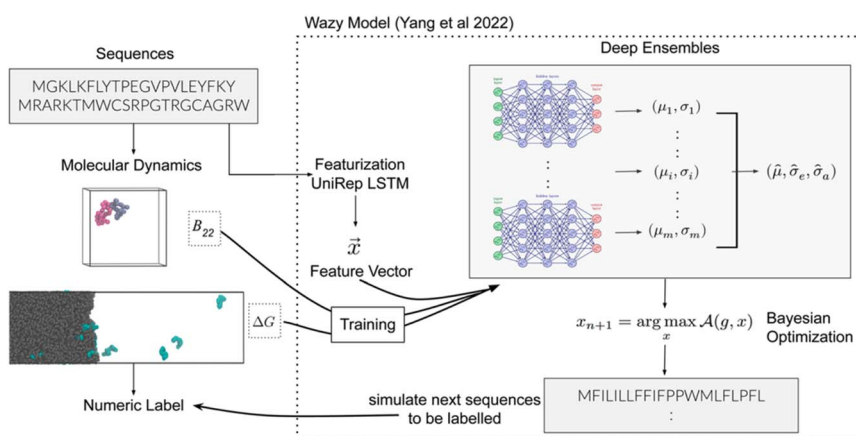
Wazy Model (Yang et al 2022)

Sequences

MGKLKFLYTPEGVPVLEYFKY
MRARKTMWCSRPGTRGCAGRW

Molecular Dynamics

$B_{22}$

$\Delta G$

Numeric Label

Featurization
UniRep LSTM

$\vec{x}$

Feature Vector

Training

Deep Ensembles

Input layer

Hidden layers

Output layer

$\rightarrow (\mu_1, \sigma_1)$

$\rightarrow (\mu_i, \sigma_i)$

$\rightarrow (\mu_m, \sigma_m)$

$\rightarrow (\hat{\mu}, \hat{\sigma}_e, \hat{\sigma}_a)$

$x_{n+1} = \arg\max_x \mathcal{A}(g, x)$

Bayesian Optimization

simulate next sequences to be labelled

MFILILLFFIFPPWMLFLPFL
: